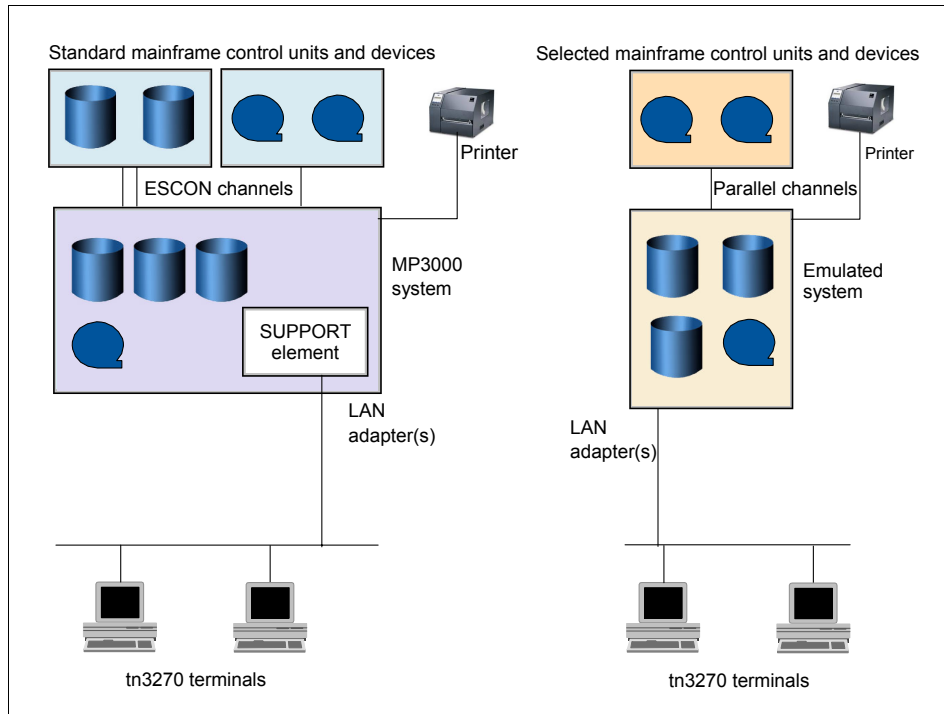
Standard mainframe control units and devices

Printer

ESCON channels

MP3000 system

SUPPORT element

LAN adapter(s)

tn3270 terminals

Selected mainframe control units and devices

Printer

Parallel channels

Emulated system

LAN adapter(s)

tn3270 terminals